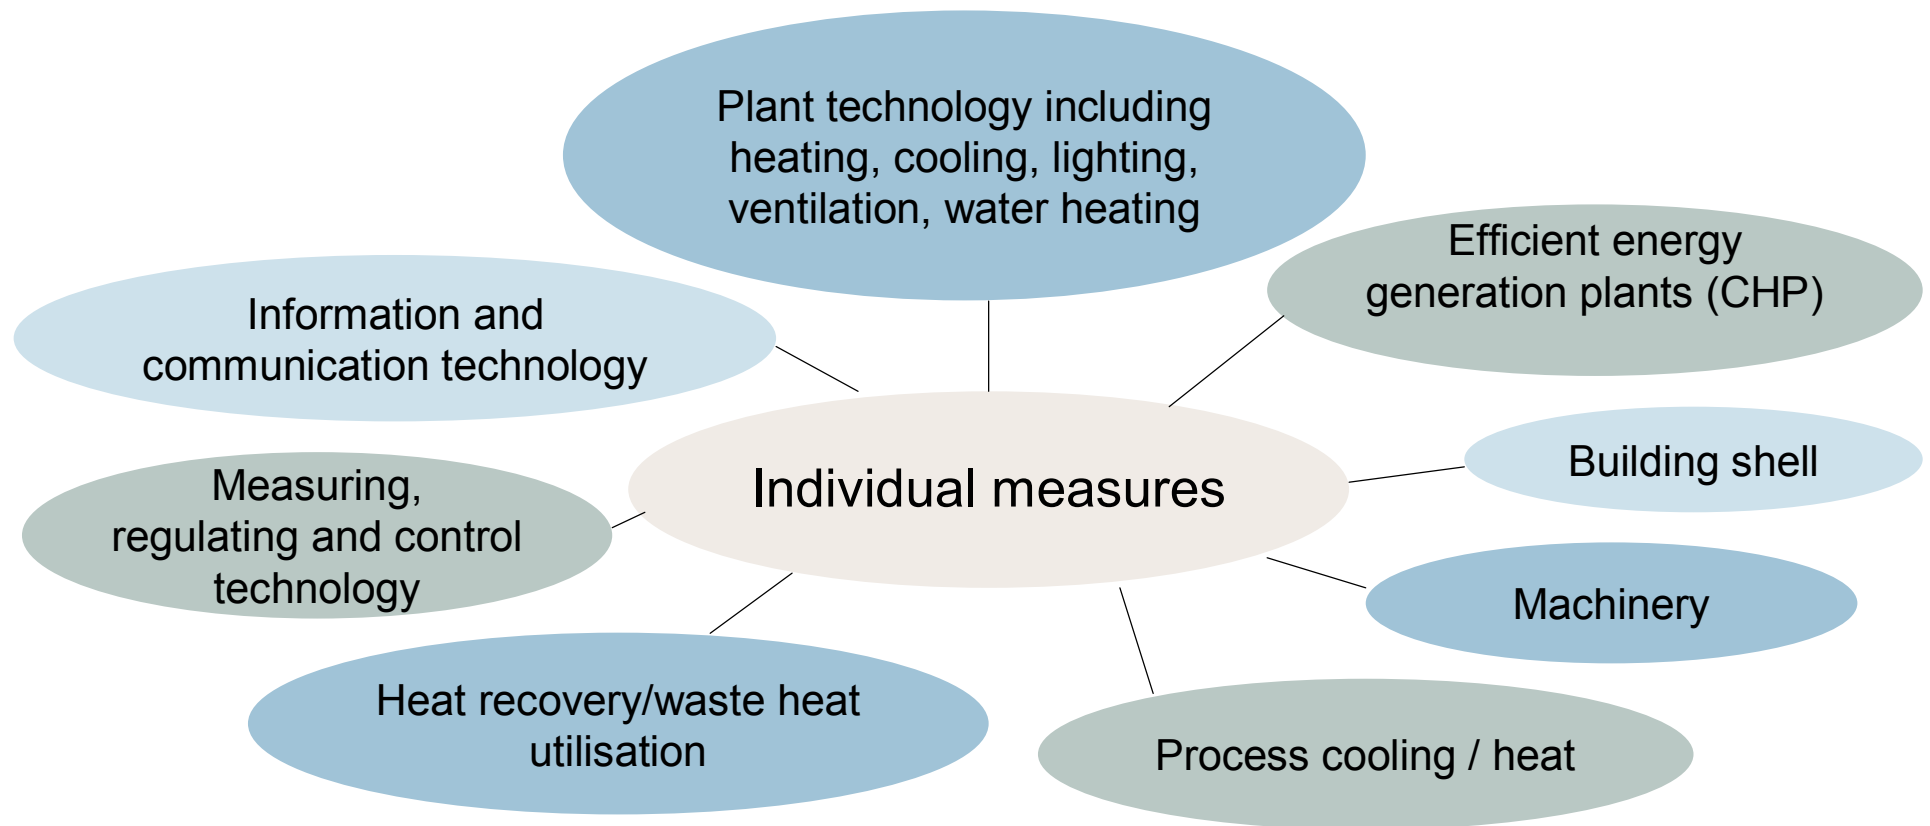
Plant technology including heating, cooling, lighting, ventilation, water heating

Information and communication technology

Efficient energy generation plants (CHP)

Individual measures

Building shell

Measuring, regulating and control technology

Machinery

Heat recovery/waste heat utilisation

Process cooling / heat